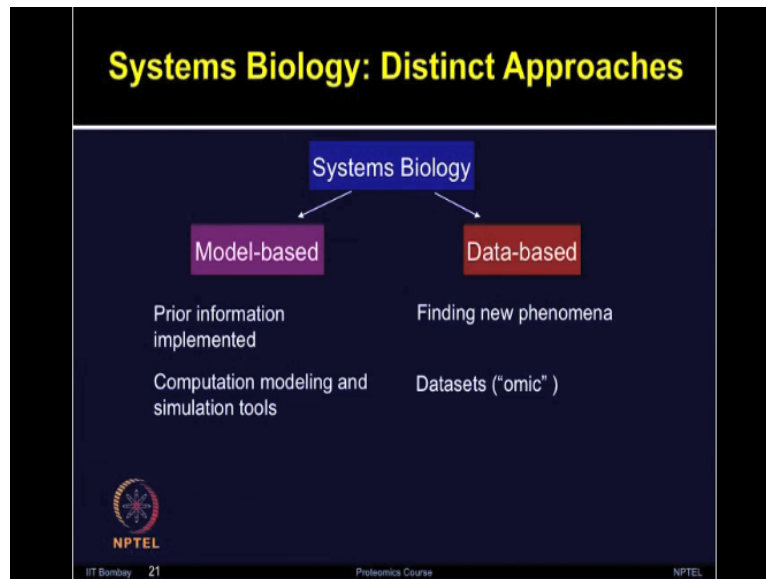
Systems Biology: Distinct Approaches

Systems Biology

Model-based

Data-based

Prior information implemented

Computation modeling and simulation tools

Finding new phenomena

Datasets ("omic" )

NPTEL

IIT Bombay 21

Proteomics Course

NPTEL